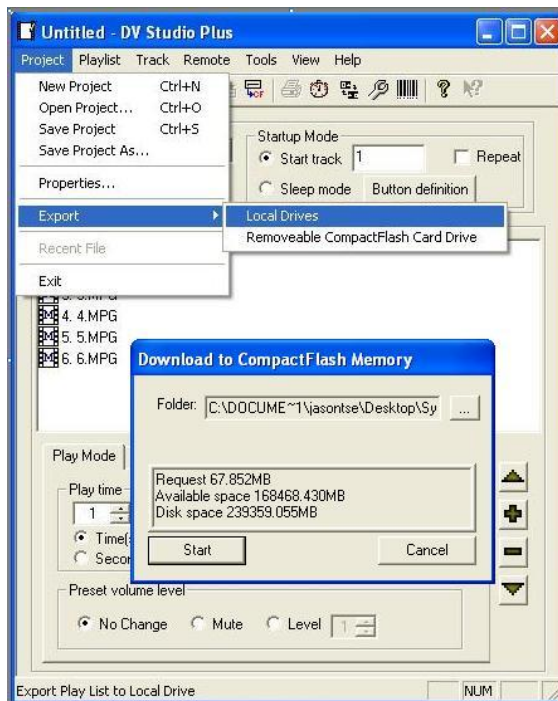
Untitled - DV Studio Plus

Project Playlist Track Remote Tools View Help

New Project Ctrl+N
Open Project... Ctrl+O
Save Project Ctrl+S
Save Project As...
Properties...
Export
Recent File
Exit

Local Drives
Removeable CompactFlash Card Drive

Startup Mode
Start track 1
Repeat
Sleep mode
Button definition

4. 4.MPG
5. 5.MPG
6. 6.MPG

Download to CompactFlash Memory

Folder: C:\DOCUME~1\jasontse\Desktop\Sy ...

Request 67.852MB
Available space 168468.430MB
Disk space 239359.055MB

Start
Cancel

Play Mode
Play time
1
Time(
Secor

Preset volume level
No Change Mute Level 1

Export Play List to Local Drive
NUM